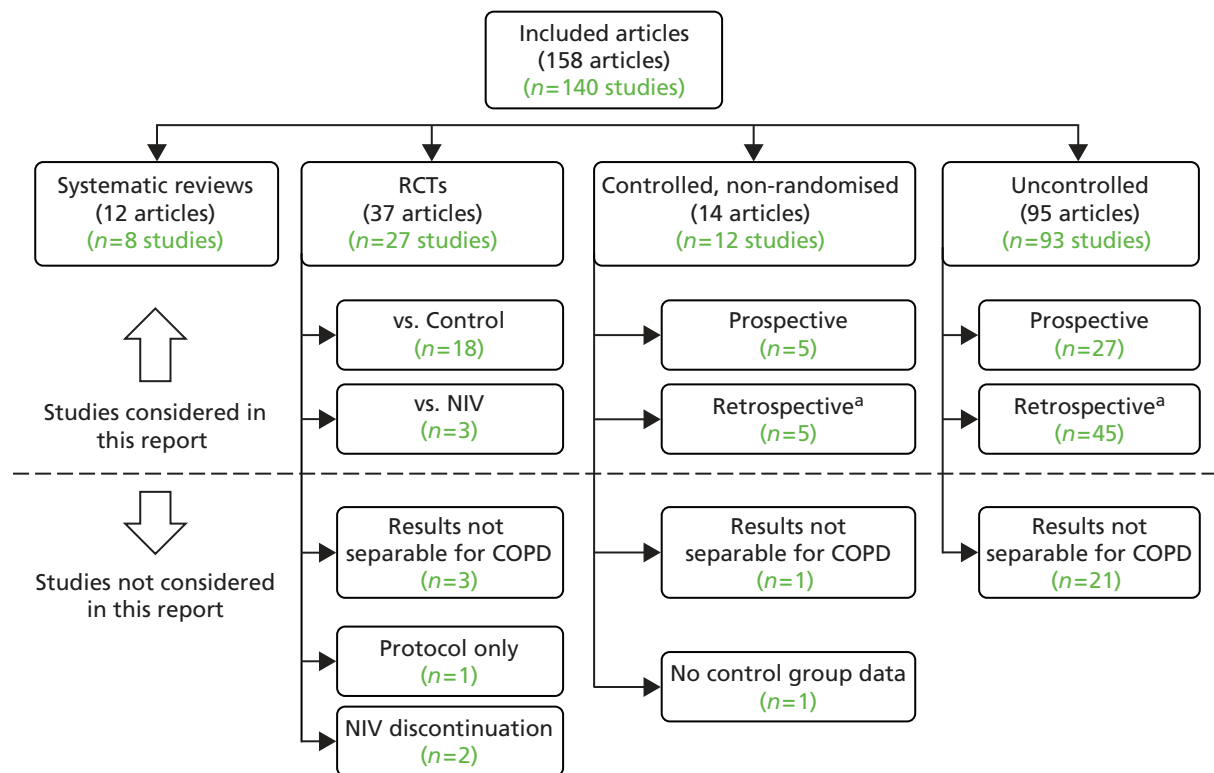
Included articles
(158 articles)
($n$=140 studies)

Systematic reviews
(12 articles)
($n$=8 studies)

RCTs
(37 articles)
($n$=27 studies)

Controlled, non-randomised
(14 articles)
($n$=12 studies)

Uncontrolled
(95 articles)
($n$=93 studies)

Studies considered in this report

vs. Control
($n$=18)

vs. NIV
($n$=3)

Prospective
($n$=5)

Retrospective$^a$
($n$=5)

Prospective
($n$=27)

Retrospective$^a$
($n$=45)

Studies not considered in this report

Results not separable for COPD
($n$=3)

Protocol only
($n$=1)

NIV discontinuation
($n$=2)

Results not separable for COPD
($n$=1)

No control group data
($n$=1)

Results not separable for COPD
($n$=21)